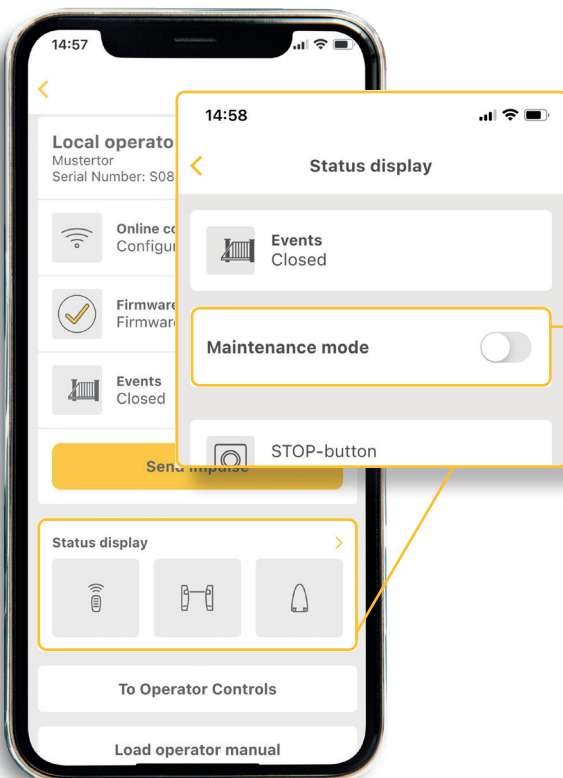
14:57

Local operato
Mustertor
Serial Number: S08

Online co
Configu

Firmware
Firmwar

Events
Closed

Send impulse

Status display

To Operator Controls

Load operator manual

14:58

Status display

Events
Closed

Maintenance mode

STOP-button